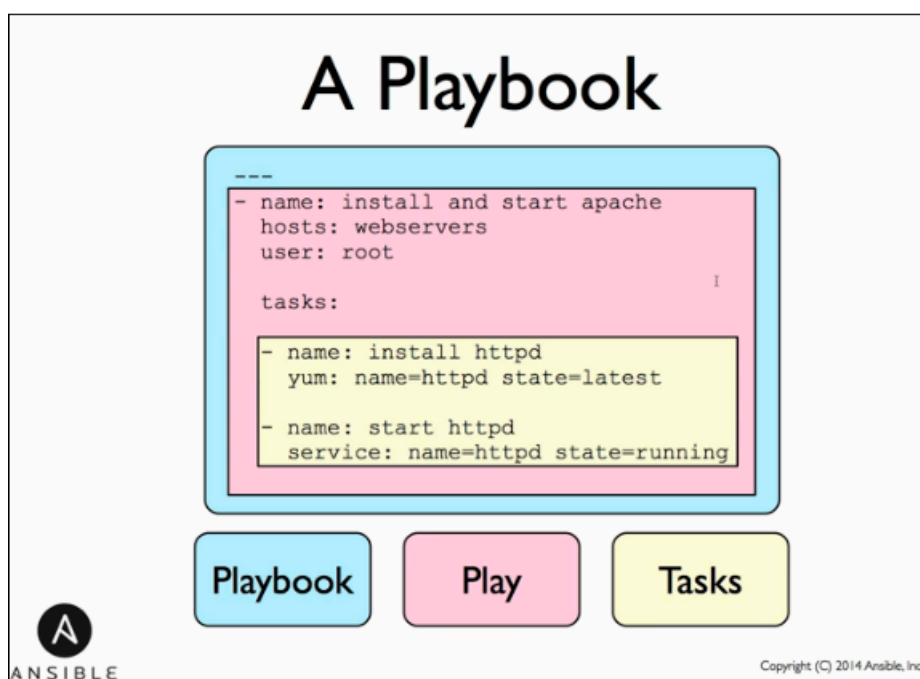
A Playbook

---
- name: install and start apache
  hosts: webservers
  user: root

  tasks:

  - name: install httpd
    yum: name=httpd state=latest

  - name: start httpd
    service: name=httpd state=running

Playbook

Play

Tasks

A
ANSIBLE

Copyright (C) 2014 Ansible, Inc